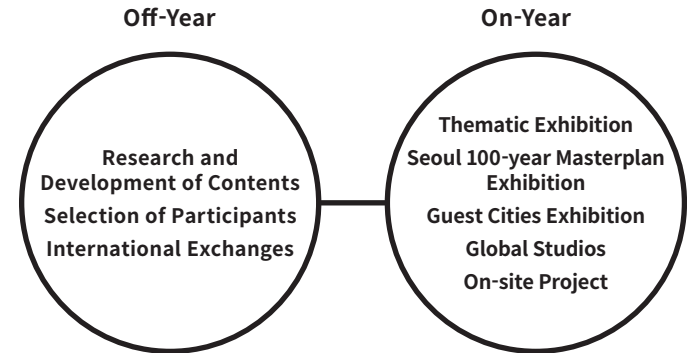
Off-Year

Research and Development of Contents
Selection of Participants
International Exchanges

On-Year

Thematic Exhibition
Seoul 100-year Masterplan Exhibition
Guest Cities Exhibition
Global Studios
On-site Project